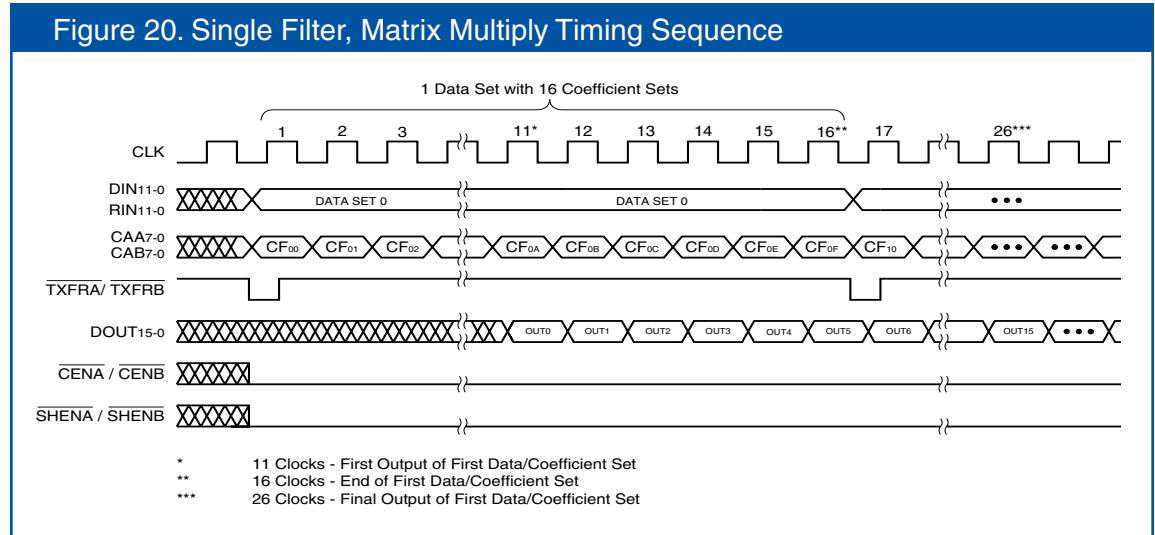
Figure 20. Single Filter, Matrix Multiply Timing Sequence

1 Data Set with 16 Coefficient Sets

1 2 3 11* 12 13 14 15 16** 17 26***

CLK

DIN11-0
RIN11-0

DATA SET 0 DATA SET 0 • • •

CAA7-0
CAB7-0

CF00 CF01 CF02 CF0A CF0B CF0C CF0D CF0E CF0F CF10 • • • • • •

$\overline{TXFRA}$/ $\overline{TXFRB}$

DOUT15-0

OUT0 OUT1 OUT2 OUT3 OUT4 OUT5 OUT6 OUT15 • • •

$\overline{CENA}$ / $\overline{CENB}$

$\overline{SHENA}$ / $\overline{SHENB}$

* 11 Clocks - First Output of First Data/Coefficient Set
** 16 Clocks - End of First Data/Coefficient Set
*** 26 Clocks - Final Output of First Data/Coefficient Set